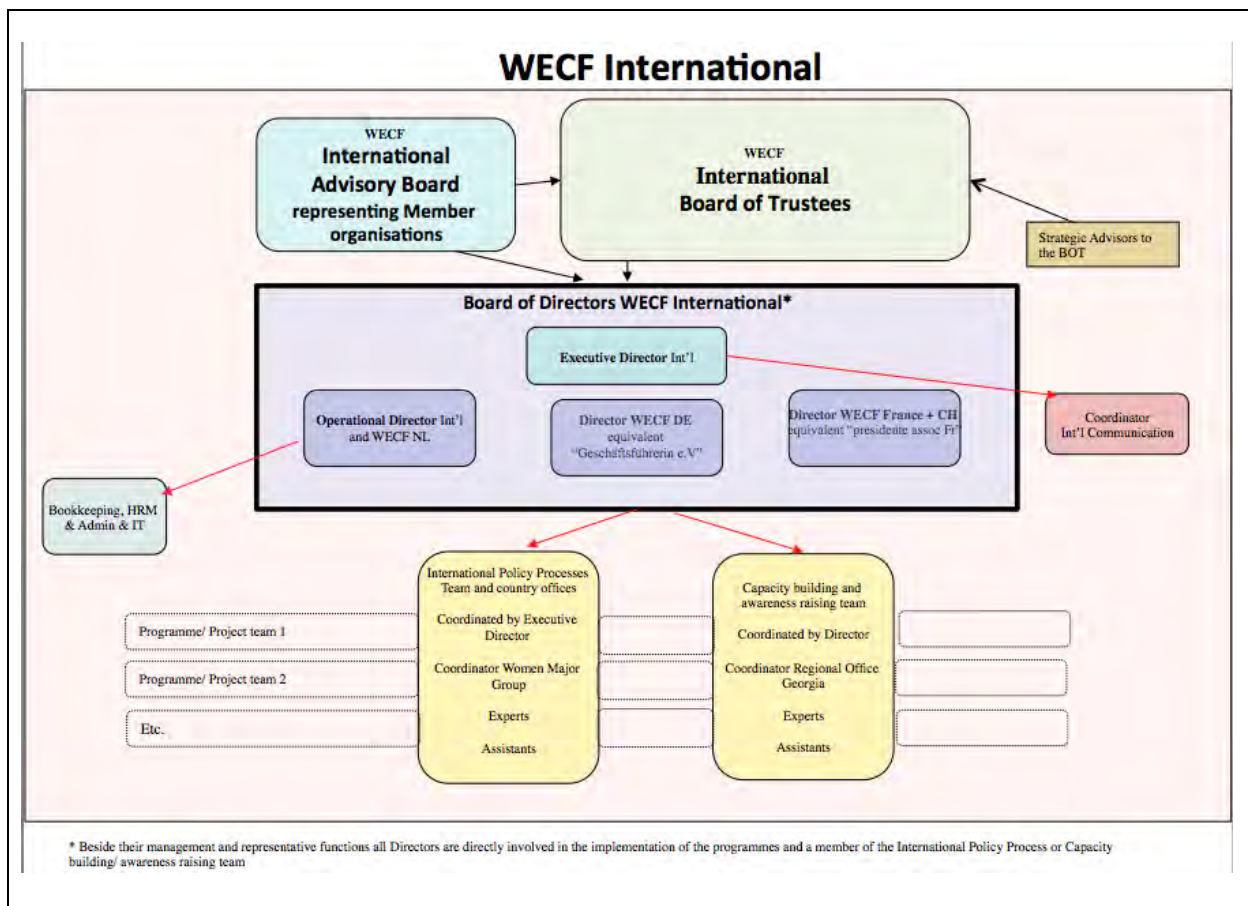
WECF International

WECF
International
Advisory Board
representing Member organisations

WECF
International
Board of Trustees

Strategic Advisors to the BOT

Board of Directors WECF International*

Executive Director Int'l

Operational Director Int'l and WECF NL

Director WECF DE equivalent "Geschäftsführerin e.V"

Director WECF France + CH equivalent "presidente assoc Fr"

Coordinator Int'l Communication

Bookkeeping, HRM & Admin & IT

International Policy Processes Team and country offices

Coordinated by Executive Director

Coordinator Women Major Group

Experts

Assistants

Capacity building and awareness raising team

Coordinated by Director

Coordinator Regional Office Georgia

Experts

Assistants

Programme/ Project team 1

Programme/ Project team 2

Etc.

* Beside their management and representative functions all Directors are directly involved in the implementation of the programmes and a member of the International Policy Process or Capacity building/ awareness raising team